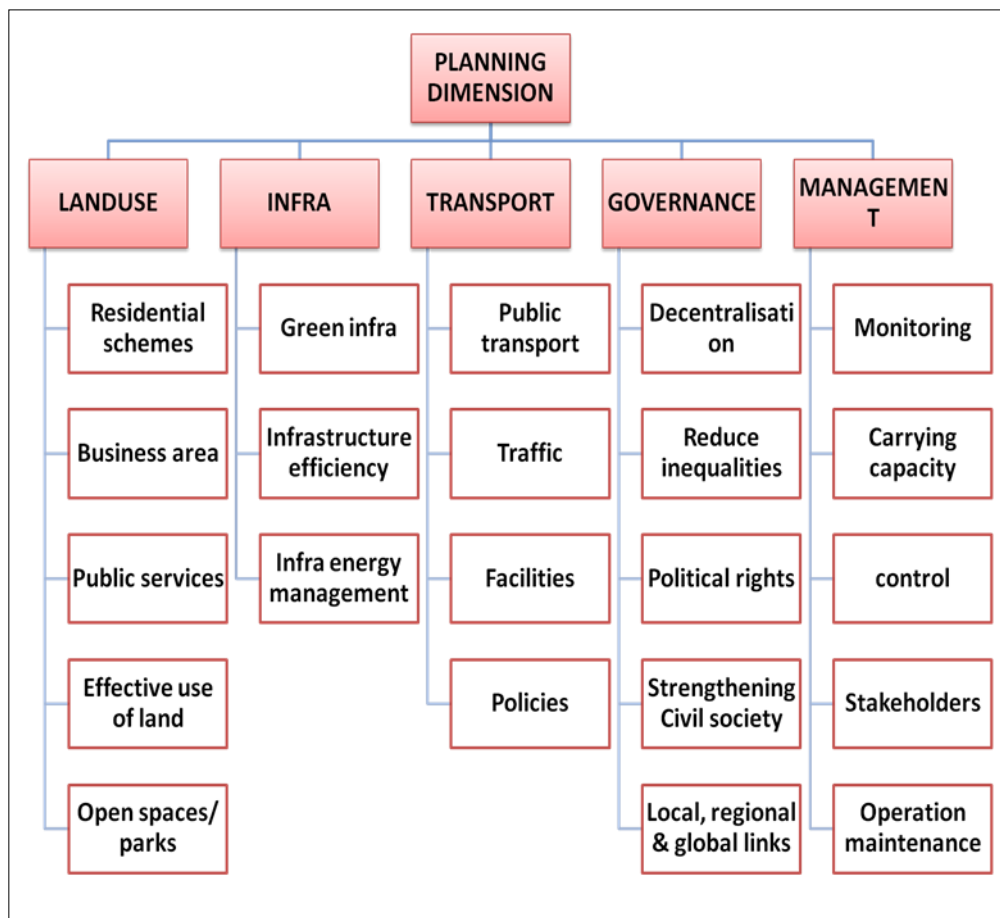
PLANNING DIMENSION

LANDUSE

Residential schemes

Business area

Public services

Effective use of land

Open spaces/ parks

INFRA

Green infra

Infrastructure efficiency

Infra energy management

TRANSPORT

Public transport

Traffic

Facilities

Policies

GOVERNANCE

Decentralisati on

Reduce inequalities

Political rights

Strengthening Civil society

Local, regional & global links

MANAGEMEN T

Monitoring

Carrying capacity

control

Stakeholders

Operation maintenance